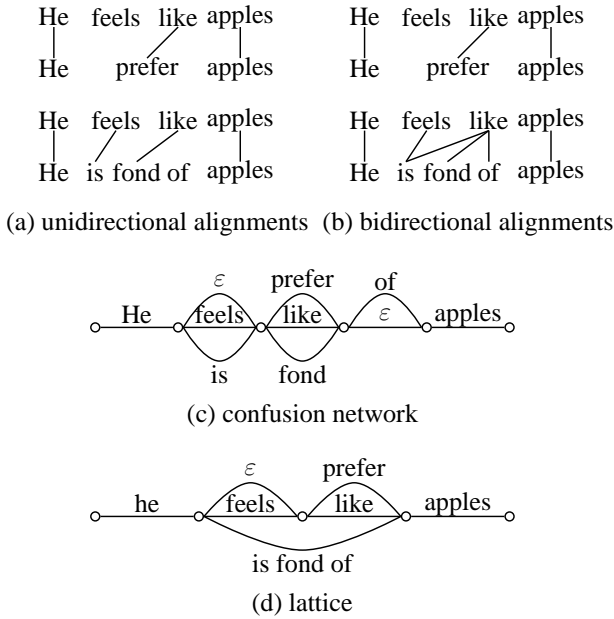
He feels like apples
He prefer apples

He feels like apples
He is fond of apples

He feels like apples
He prefer apples

He feels like apples
He is fond of apples

(a) unidirectional alignments (b) bidirectional alignments

$\varepsilon$ prefer of
He feels like $\varepsilon$ apples
is fond

(c) confusion network

$\varepsilon$ prefer
he feels like apples
is fond of

(d) lattice